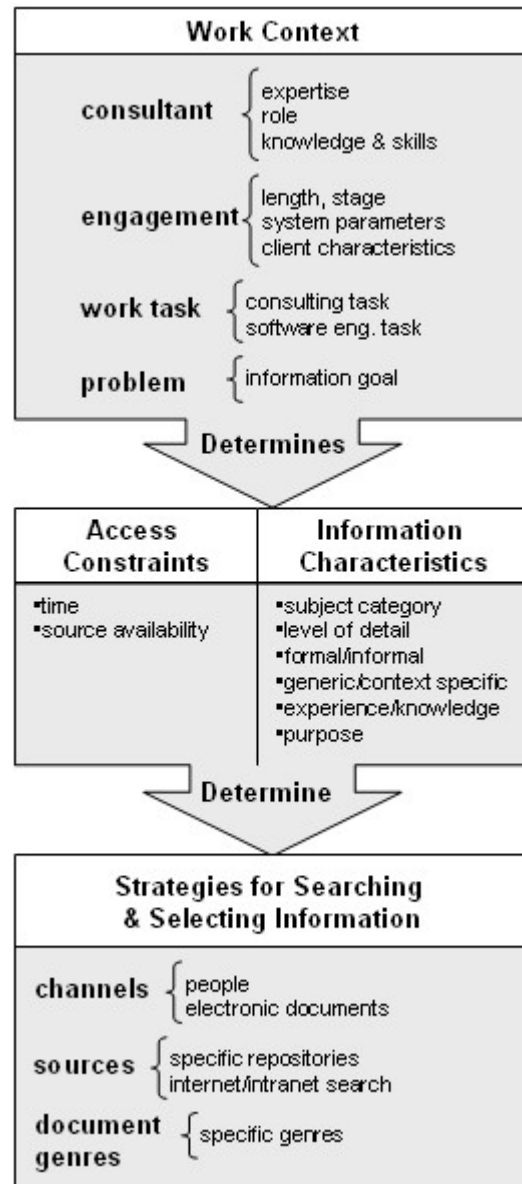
Work Context

consultant { expertise
role
knowledge & skills

engagement { length, stage
system parameters
client characteristics

work task { consulting task
software eng. task

problem { information goal

Determines

| Access Constraints | Information Characteristics |
|---|---|
| ▪time<br>▪source availability | ▪subject category<br>▪level of detail<br>▪formal/informal<br>▪generic/context specific<br>▪experience/knowledge<br>▪purpose |

Determine

Strategies for Searching & Selecting Information

channels { people
electronic documents

sources { specific repositories
internet/intranet search

document genres { specific genres